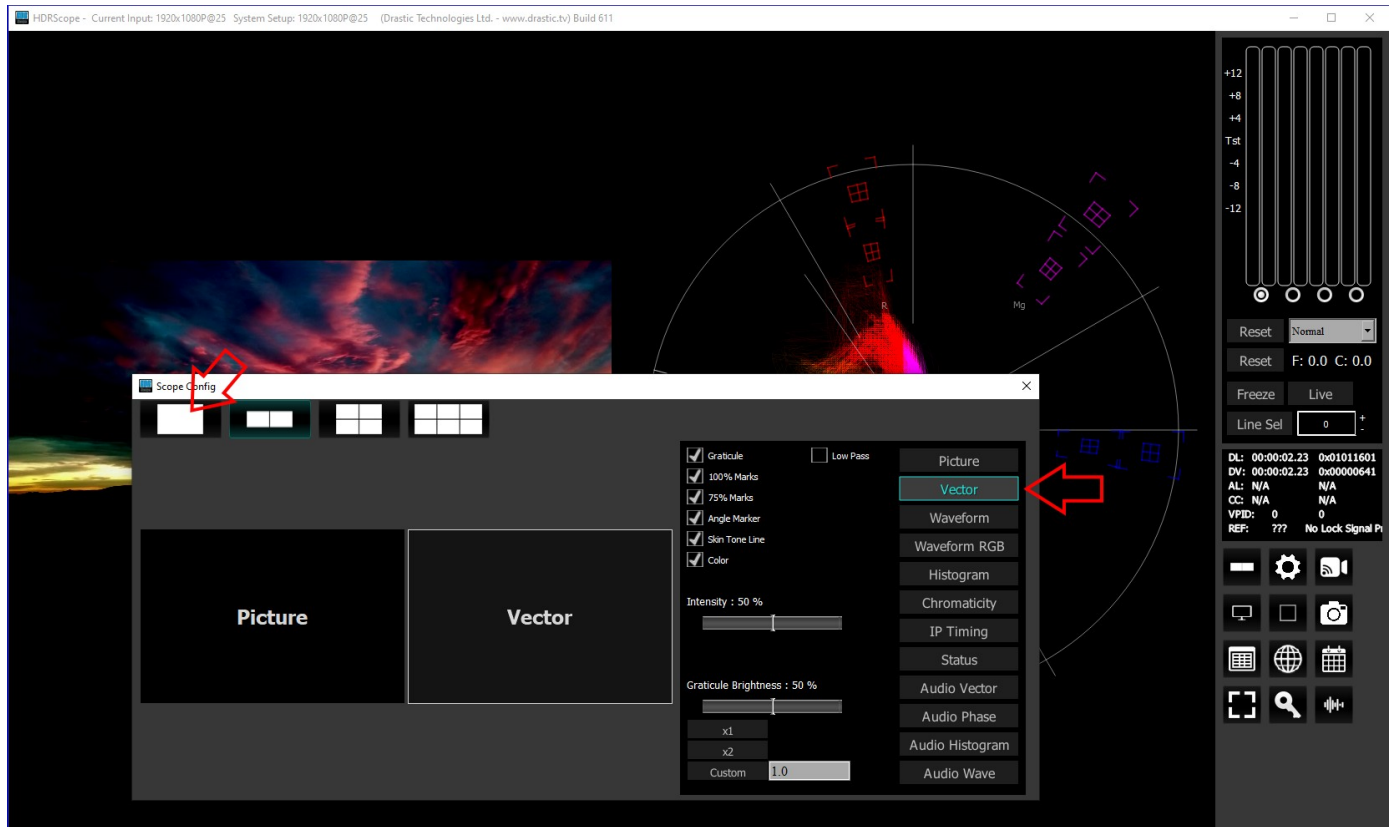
HDRScope - Current Input: 1920x1080P@25 System Setup: 1920x1080P@25 (Drastic Technologies Ltd. - www.drastic.tv) Build 611

+12
+8
+4
Tst
-4
-8
-12

Reset
Normal
Reset F: 0.0 C: 0.0
Freeze Live
Line Sel 0 + -

DL: 00:00:02.23 0x01011601
DV: 00:00:02.23 0x00000641
AL: N/A N/A
CC: N/A N/A
VPID: 0 0
REF: ??? No Lock Signal P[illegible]

R
Mg

Scope Config

Picture
Vector

Graticule
Low Pass
100% Marks
75% Marks
Angle Marker
Skin Tone Line
Color
Intensity : 50 %
Graticule Brightness : 50 %
x1
x2
Custom 1.0

Picture
Vector
Waveform
Waveform RGB
Histogram
Chromaticity
IP Timing
Status
Audio Vector
Audio Phase
Audio Histogram
Audio Wave